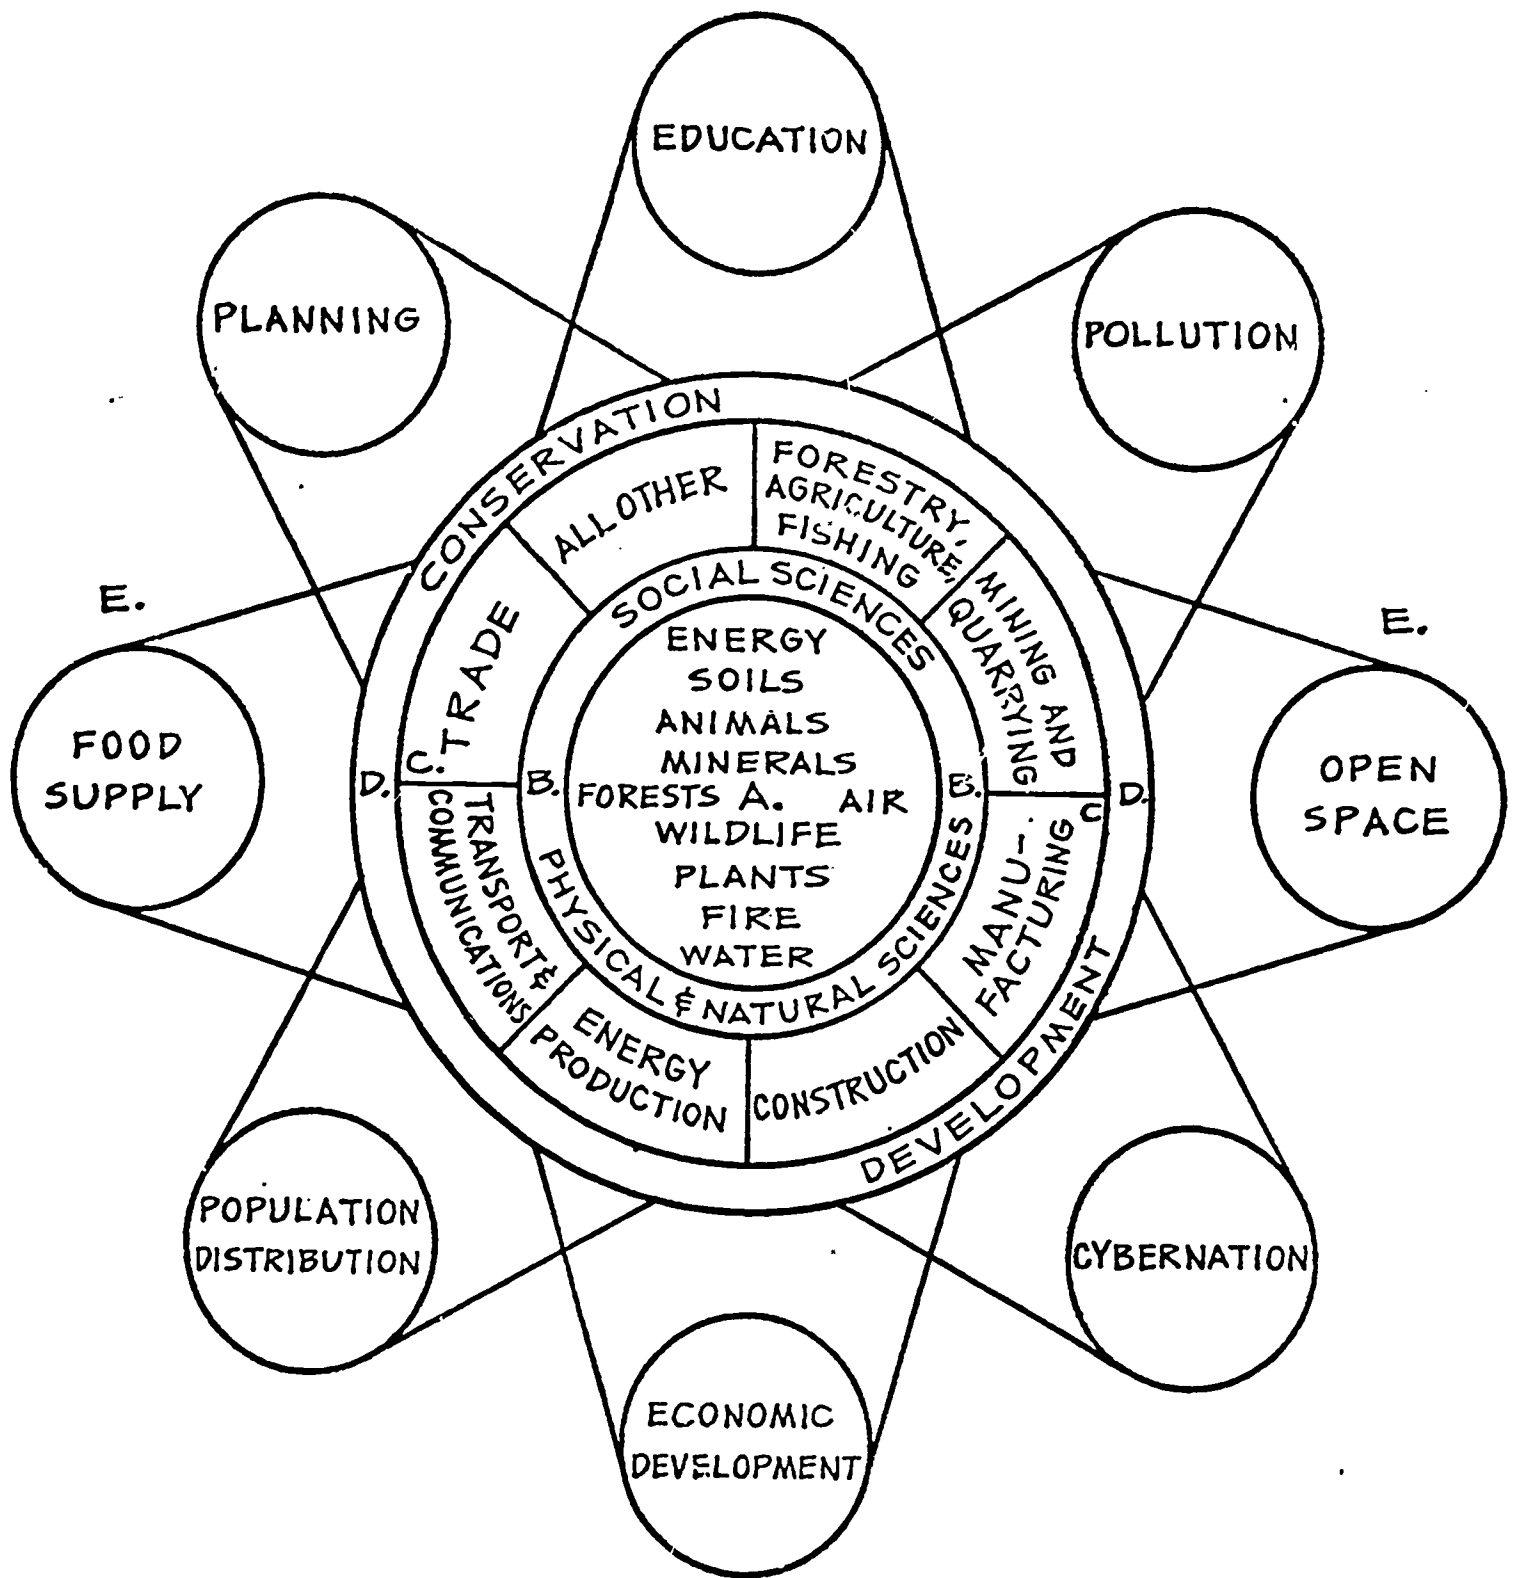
EDUCATION

PLANNING

POLLUTION

CONSERVATION

ALL OTHER

FORESTRY, AGRICULTURE, FISHING

SOCIAL SCIENCES

MINING AND QUARRYING

E.

E.

TRADE

ENERGY
SOILS
ANIMALS
MINERALS
FORESTS A. AIR
WILDLIFE
PLANTS
FIRE
WATER

FOOD SUPPLY

OPEN SPACE

D. C. B. B. C D.

TRANSPORT & COMMUNICATIONS

PHYSICAL & NATURAL SCIENCES

MANUFACTURING

ENERGY PRODUCTION

CONSTRUCTION

DEVELOPMENT

POPULATION DISTRIBUTION

CYBERNATION

ECONOMIC DEVELOPMENT